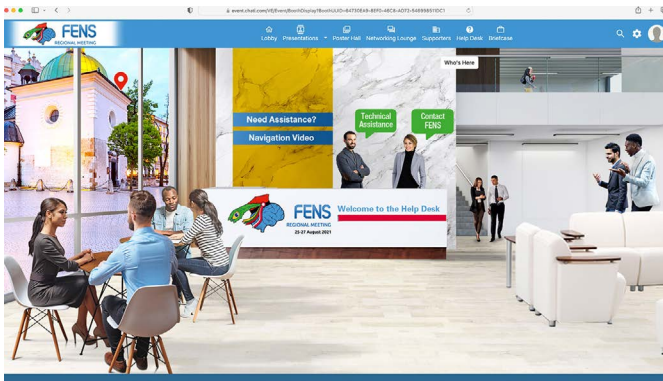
event.vfairs.com/VE/Event/BoothDisplay?BoothUUID=B4730E49-85F0-4BC8-AD72-548998510C1

FENS
REGIONAL MEETING

Lobby Presentations Poster Hall Networking Lounge Supporters Help Desk Briefcase

Who's Here

Need Assistance?

Navigation Video

Technical Assistance

Contact FENS

FENS
REGIONAL MEETING
25-27 August 2021

Welcome to the Help Desk